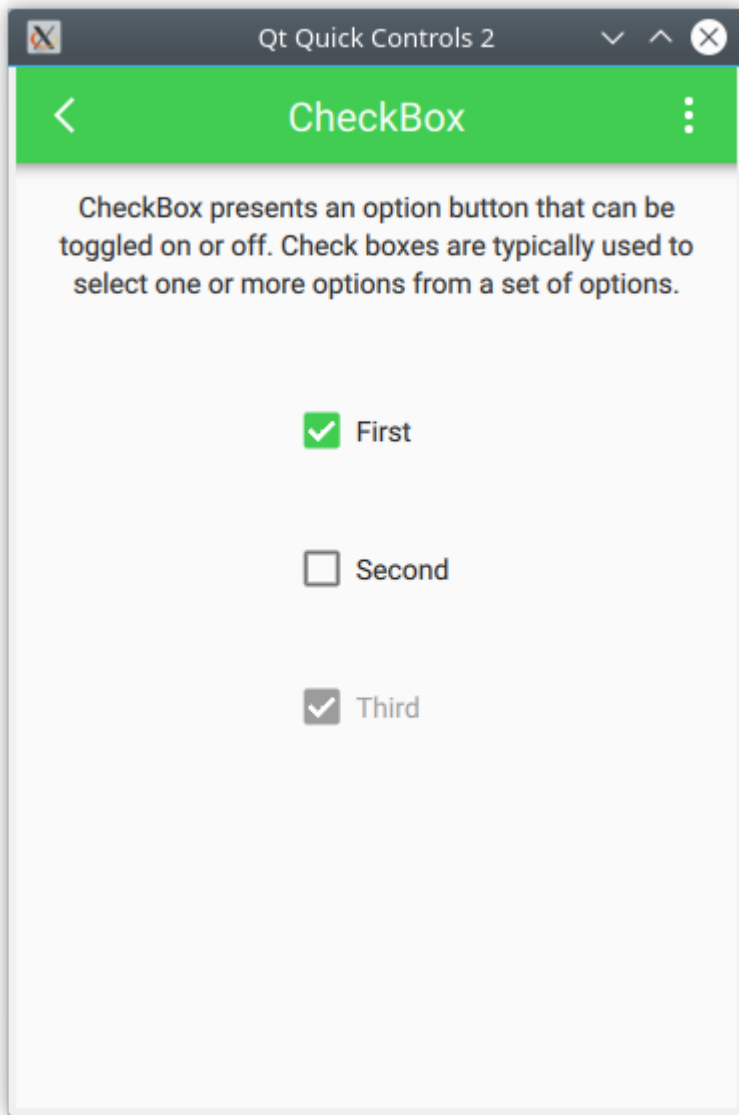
Qt Quick Controls 2

CheckBox

CheckBox presents an option button that can be toggled on or off. Check boxes are typically used to select one or more options from a set of options.

First

Second

Third